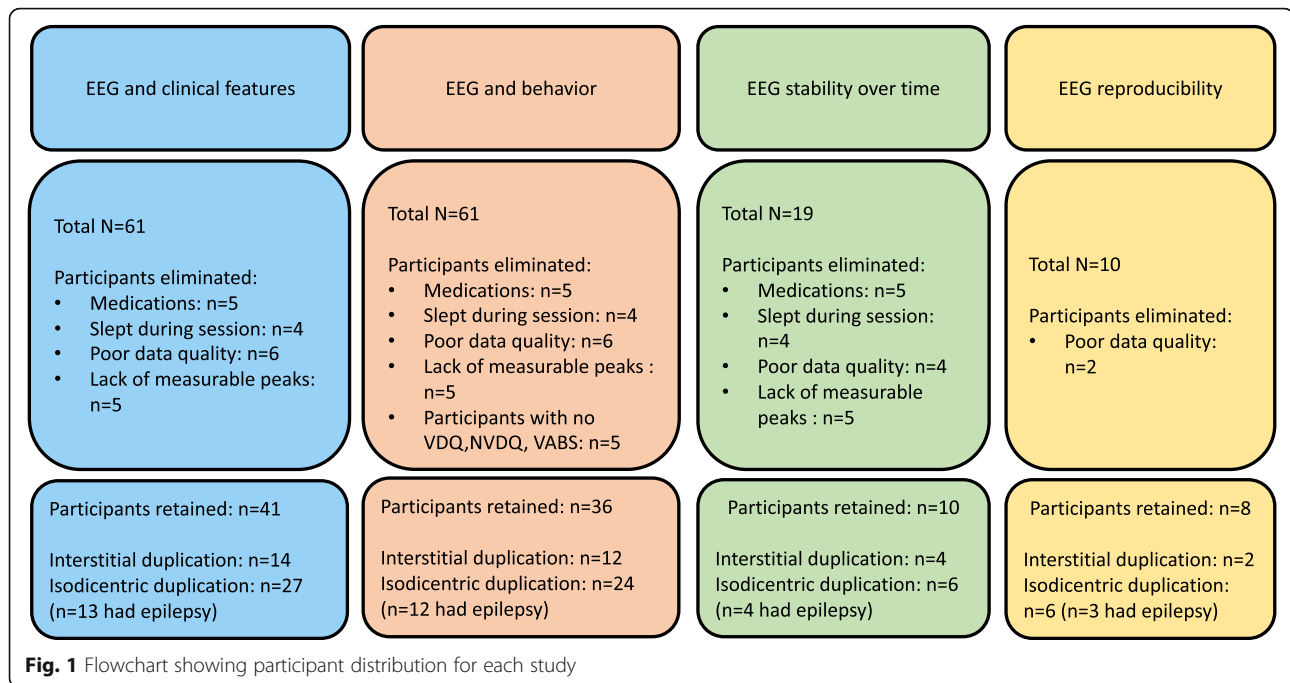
EEG and clinical features

Total N=61

Participants eliminated:
• Medications: n=5
• Slept during session: n=4
• Poor data quality: n=6
• Lack of measurable peaks: n=5

Participants retained: n=41

Interstitial duplication: n=14
Isodicentric duplication: n=27
(n=13 had epilepsy)

EEG and behavior

Total N=61

Participants eliminated:
• Medications: n=5
• Slept during session: n=4
• Poor data quality: n=6
• Lack of measurable peaks : n=5
• Participants with no VDQ,NVDQ, VABS: n=5

Participants retained: n=36

Interstitial duplication: n=12
Isodicentric duplication: n=24
(n=12 had epilepsy)

EEG stability over time

Total N=19

Participants eliminated:
• Medications: n=5
• Slept during session: n=4
• Poor data quality: n=4
• Lack of measurable peaks : n=5

Participants retained: n=10

Interstitial duplication: n=4
Isodicentric duplication: n=6
(n=4 had epilepsy)

EEG reproducibility

Total N=10

Participants eliminated:
• Poor data quality: n=2

Participants retained: n=8

Interstitial duplication: n=2
Isodicentric duplication: n=6 (n=3 had epilepsy)

Fig. 1 Flowchart showing participant distribution for each study